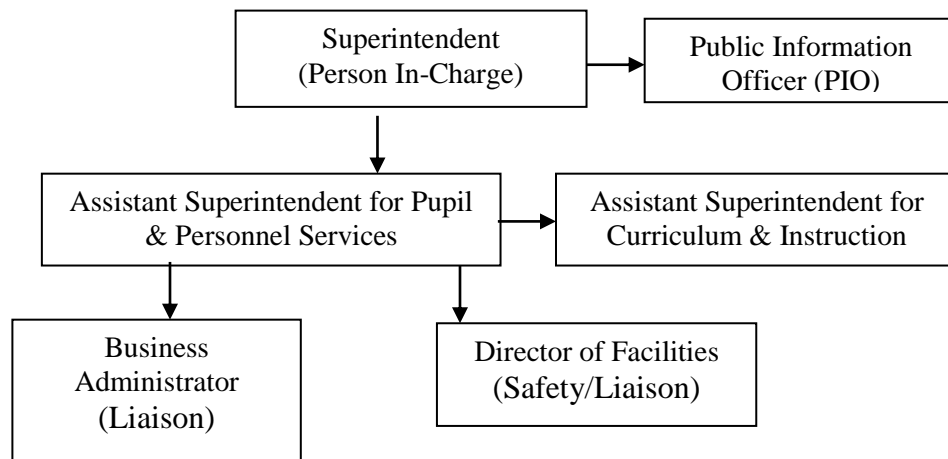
Superintendent
(Person In-Charge)

Public Information Officer (PIO)

Assistant Superintendent for Pupil & Personnel Services

Assistant Superintendent for Curriculum & Instruction

Business Administrator
(Liaison)

Director of Facilities
(Safety/Liaison)